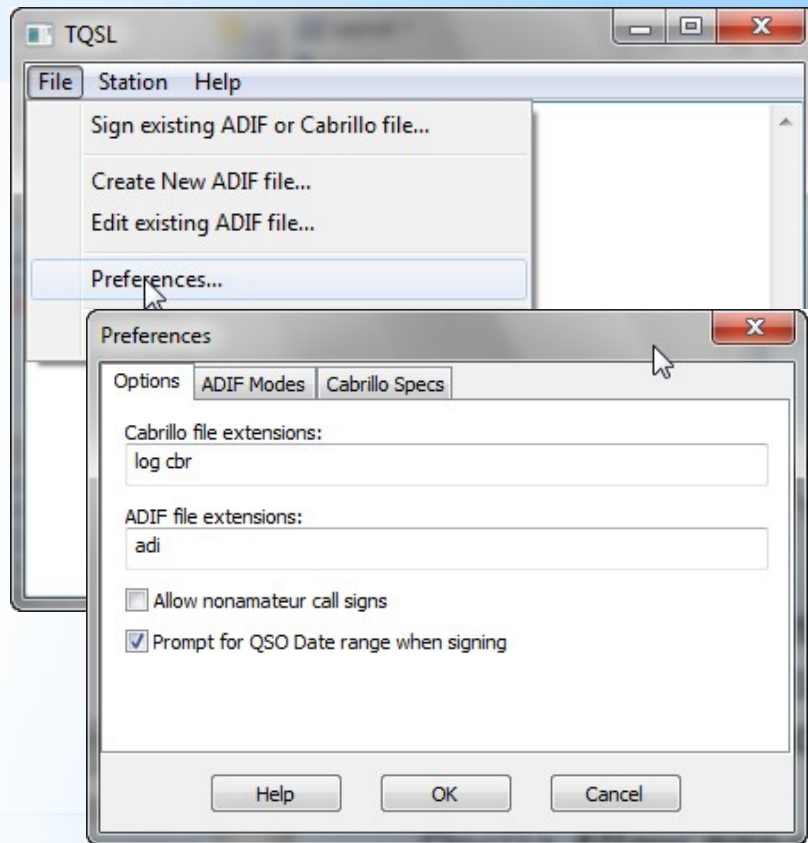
TQSL

File Station Help

Sign existing ADIF or Cabrillo file...

Create New ADIF file...

Edit existing ADIF file...

Preferences...

Preferences

Options ADIF Modes Cabrillo Specs

Cabrillo file extensions:

log cbr

ADIF file extensions:

adi

Allow nonamateur call signs

Prompt for QSO Date range when signing

Help OK Cancel